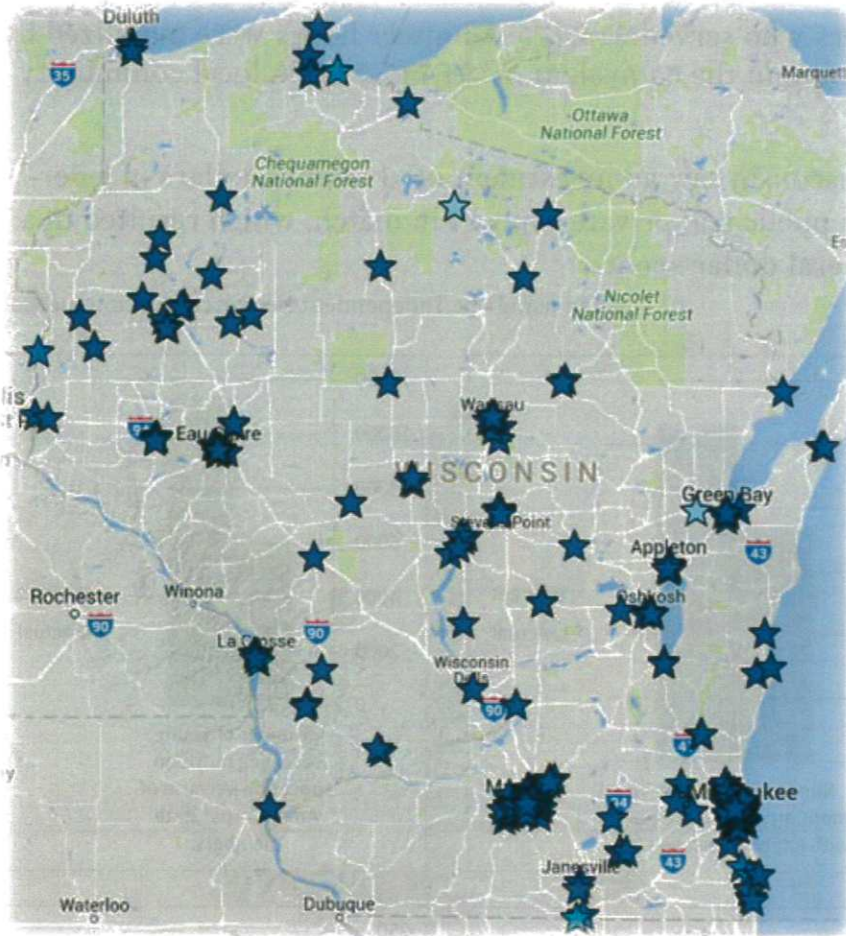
Duluth
35
Marquett
Ottawa National Forest
Chequamegon National Forest
Nicolet National Forest
lis
t F
94
Eau Claire
Wausau
WISCONSIN
Green Bay
Stevens Point
Appleton
43
Rochester
90
Winona
Oshkosh
La Crosse
90
Wisconsin Dells
90
43
94
Milwaukee
y
Janesville
43
Waterloo
Dubuque